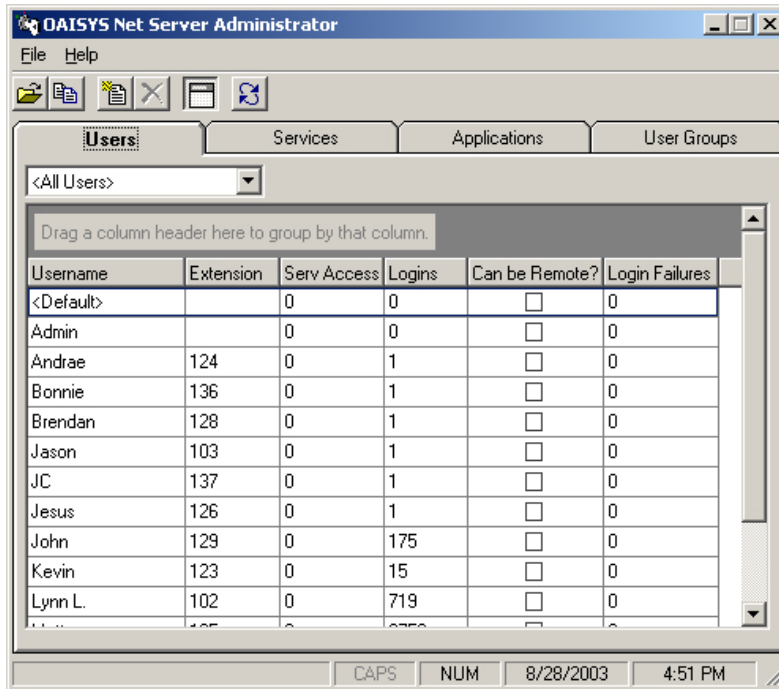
OAISYS Net Server Administrator

File Help

Users | Services | Applications | User Groups

<All Users>

Drag a column header here to group by that column.

| Username | Extension | Serv Access | Logins | Can be Remote? | Login Failures |
|---|---|---|---|---|---|
| <Default> | | 0 | 0 | ☐ | 0 |
| Admin | | 0 | 0 | ☐ | 0 |
| Andrae | 124 | 0 | 1 | ☐ | 0 |
| Bonnie | 136 | 0 | 1 | ☐ | 0 |
| Brendan | 128 | 0 | 1 | ☐ | 0 |
| Jason | 103 | 0 | 1 | ☐ | 0 |
| JC | 137 | 0 | 1 | ☐ | 0 |
| Jesus | 126 | 0 | 1 | ☐ | 0 |
| John | 129 | 0 | 175 | ☐ | 0 |
| Kevin | 123 | 0 | 15 | ☐ | 0 |
| Lynn L. | 102 | 0 | 719 | ☐ | 0 |
| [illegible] | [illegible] | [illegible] | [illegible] | | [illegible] |

CAPS | NUM | 8/28/2003 | 4:51 PM